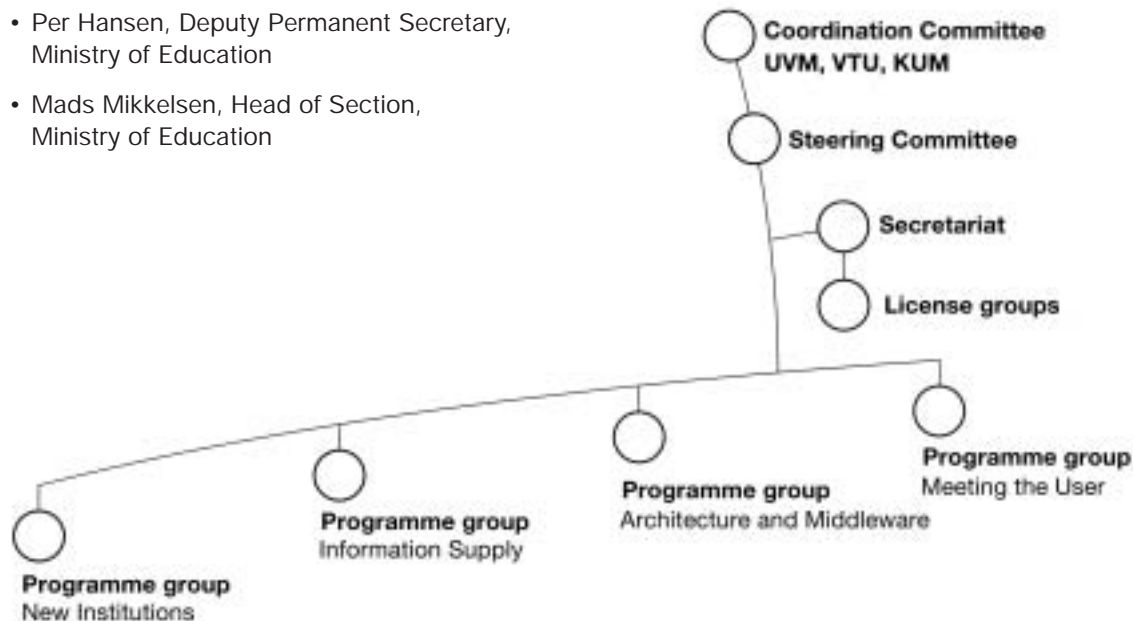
• Per Hansen, Deputy Permanent Secretary, Ministry of Education

• Mads Mikkelsen, Head of Section, Ministry of Education

Coordination Committee
UVM, VTU, KUM

Steering Committee

Secretariat

License groups

Programme group
Meeting the User

Programme group
Architecture and Middleware

Programme group
Information Supply

Programme group
New Institutions